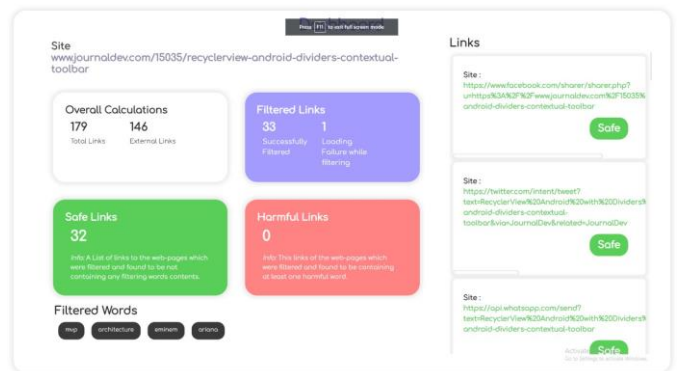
Press F11 to exit full screen mode

Site
www.journaldev.com/15035/recyclerview-android-dividers-contextual-toolbar

Overall Calculations
179
Total Links
146
External Links

Filtered Links
33
Successfully Filtered
1
Loading Failure while filtering

Safe Links
32
Info: A List of links to the web-pages which were filtered and found to be not containing any filtering words contents.

Harmful Links
0
Info: This links of the web-pages which were filtered and found to be containing at least one harmful word.

Filtered Words
mvp
architecture
eminem
ariana

Links

Site :
https://www.facebook.com/sharer/sharer.php?u=https%3A%2F%2Fwww.journaldev.com%2F15035%2Frecyclerview-android-dividers-contextual-toolbar
Safe

Site :
https://twitter.com/intent/tweet?text=RecyclerView%20Android%20with%20Dividers%20and%20Contextual%20Toolbar&url=...android-dividers-contextual-toolbar&via=JournalDev&related=JournalDev
Safe

Site :
https://api.whatsapp.com/send?text=RecyclerView%20Android%20with%20Dividers%20...android-dividers-contextual-toolbar
Safe

Activate Windows
Go to Settings to activate Windows.